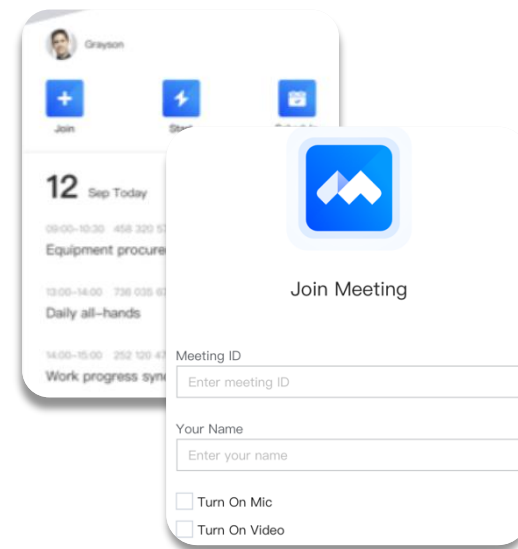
Grayson

Join

Sta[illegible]

Sched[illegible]

12 Sep Today

09:00-10:30 456 320 5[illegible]

Equipment procure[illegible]

13:00-14:00 736 035 6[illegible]

Daily all-hands

14:00-15:00 252 120 4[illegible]

Work progress syn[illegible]

Join Meeting

Meeting ID

Enter meeting ID

Your Name

Enter your name

Turn On Mic

Turn On Video